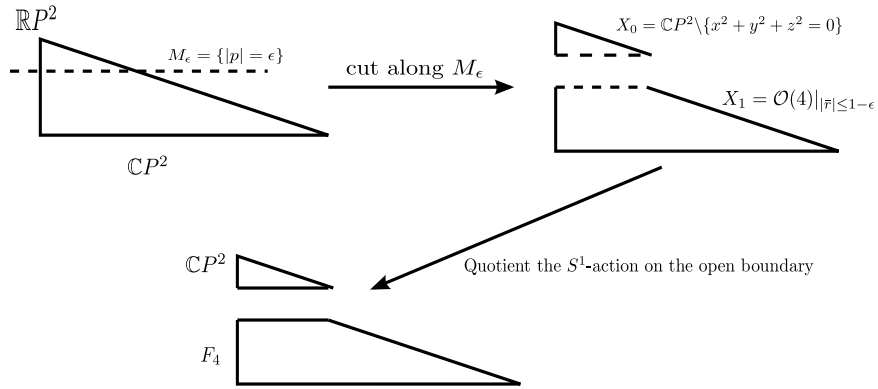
$\mathbb{R}P^2$

$M_\epsilon = \{|p| = \epsilon\}$

$\mathbb{C}P^2$

cut along $M_\epsilon$

$X_0 = \mathbb{C}P^2 \backslash \{x^2 + y^2 + z^2 = 0\}$

$X_1 = \mathcal{O}(4)|_{|\bar{r}| \leq 1-\epsilon}$

Quotient the $S^1$-action on the open boundary

$\mathbb{C}P^2$

$F_4$